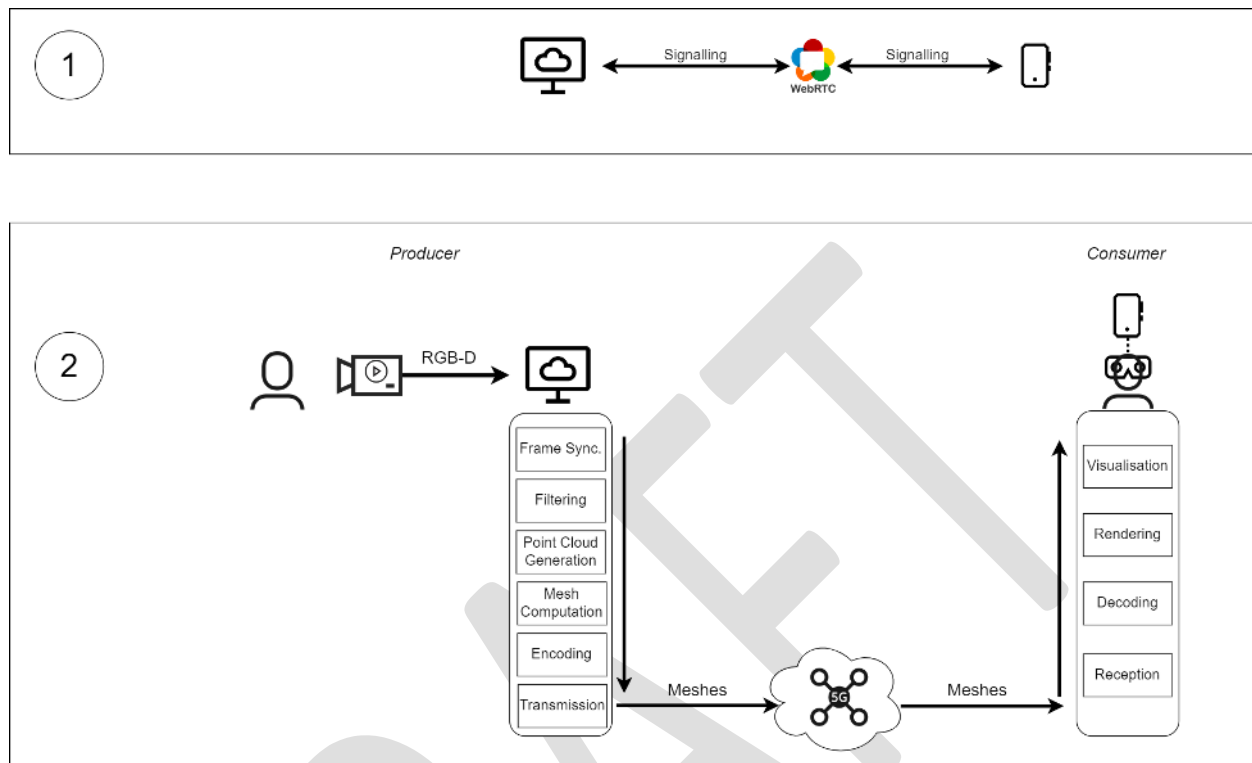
1

Signalling

WebRTC

Signalling

2

Producer

Consumer

RGB-D

Frame Sync.

Filtering

Point Cloud Generation

Mesh Computation

Encoding

Transmission

Meshes

5G

Meshes

Visualisation

Rendering

Decoding

Reception